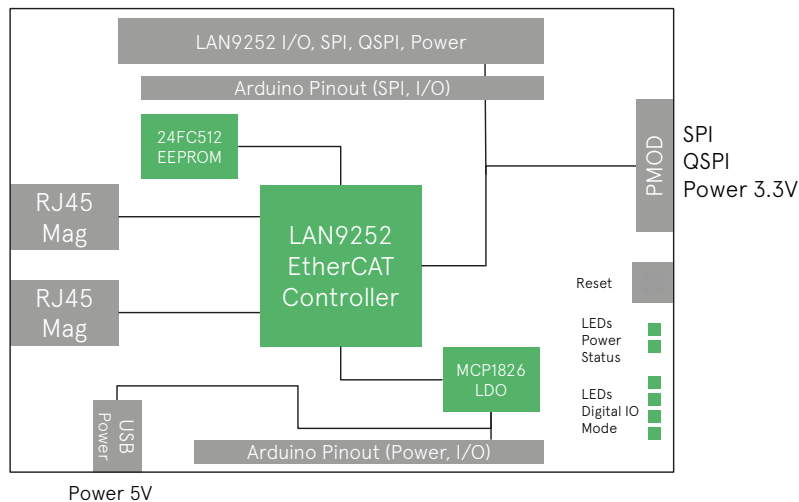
LAN9252 I/O, SPI, QSPI, Power

Arduino Pinout (SPI, I/O)

24FC512
EEPROM

PMOD

SPI
QSPI
Power 3.3V

RJ45
Mag

LAN9252
EtherCAT
Controller

RJ45
Mag

Reset

LEDs
Power
Status

MCP1826
LDO

LEDs
Digital IO
Mode

USB
Power

Arduino Pinout (Power, I/O)

Power 5V